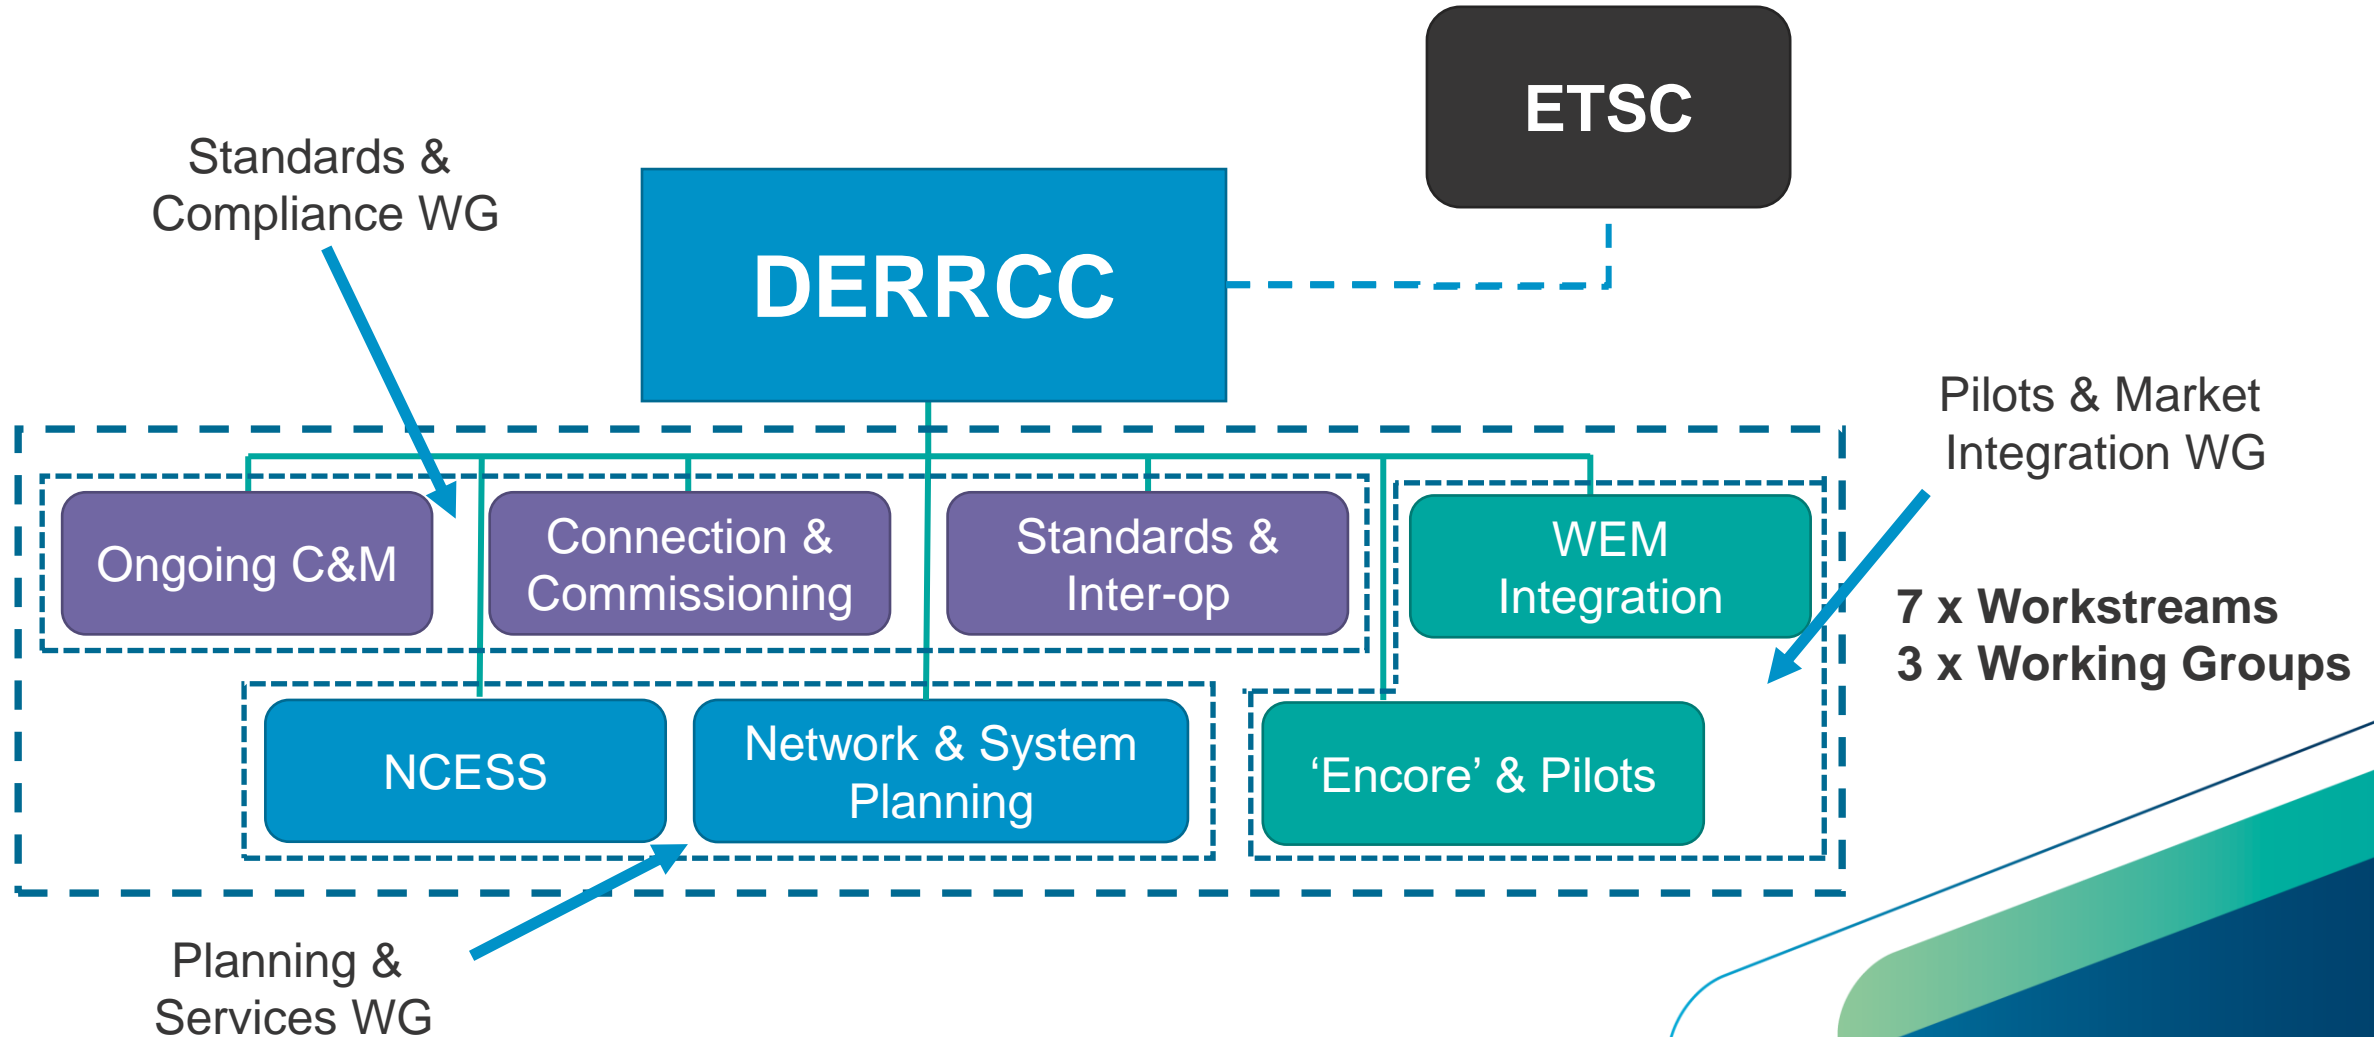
ETSC

Standards & Compliance WG

DERRCC

Pilots & Market Integration WG

Ongoing C&M

Connection & Commissioning

Standards & Inter-op

WEM Integration

7 x Workstreams
3 x Working Groups

NCESS

Network & System Planning

'Encore' & Pilots

Planning & Services WG